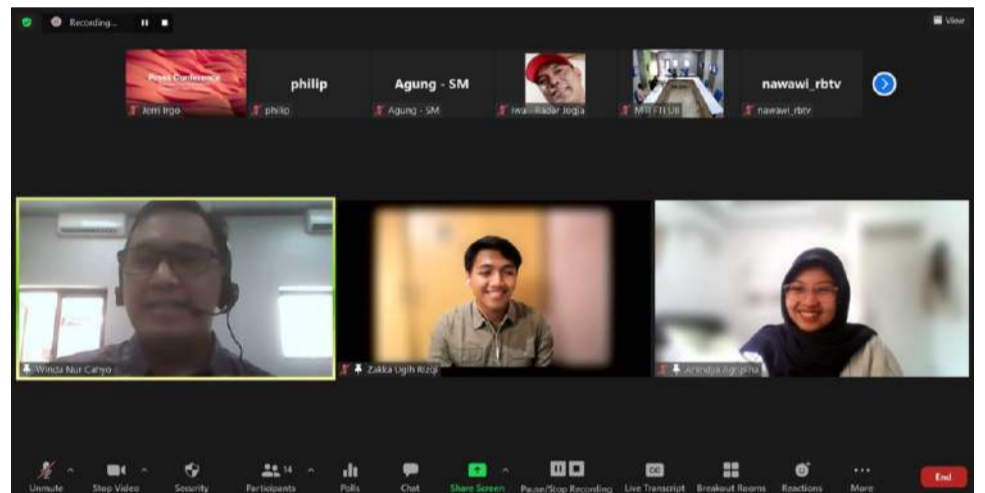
Recording...

View

Press Conference

Jorri Irgo

philip

philip

Agung - SM

Agung - SM

Iwan Radar Jogja

MR FTI UII

nawawi_rbtv

nawawi_rbtv

Winda Nur Cahyo

Zakka Ugih Rizqi

Arrindya Agrisha

Unmute

Stop Video

Security

14

Participants

Polls

Chat

Share Screen

Pause/Stop Recording

Live Transcript

Breakout Rooms

Reactions

More

End